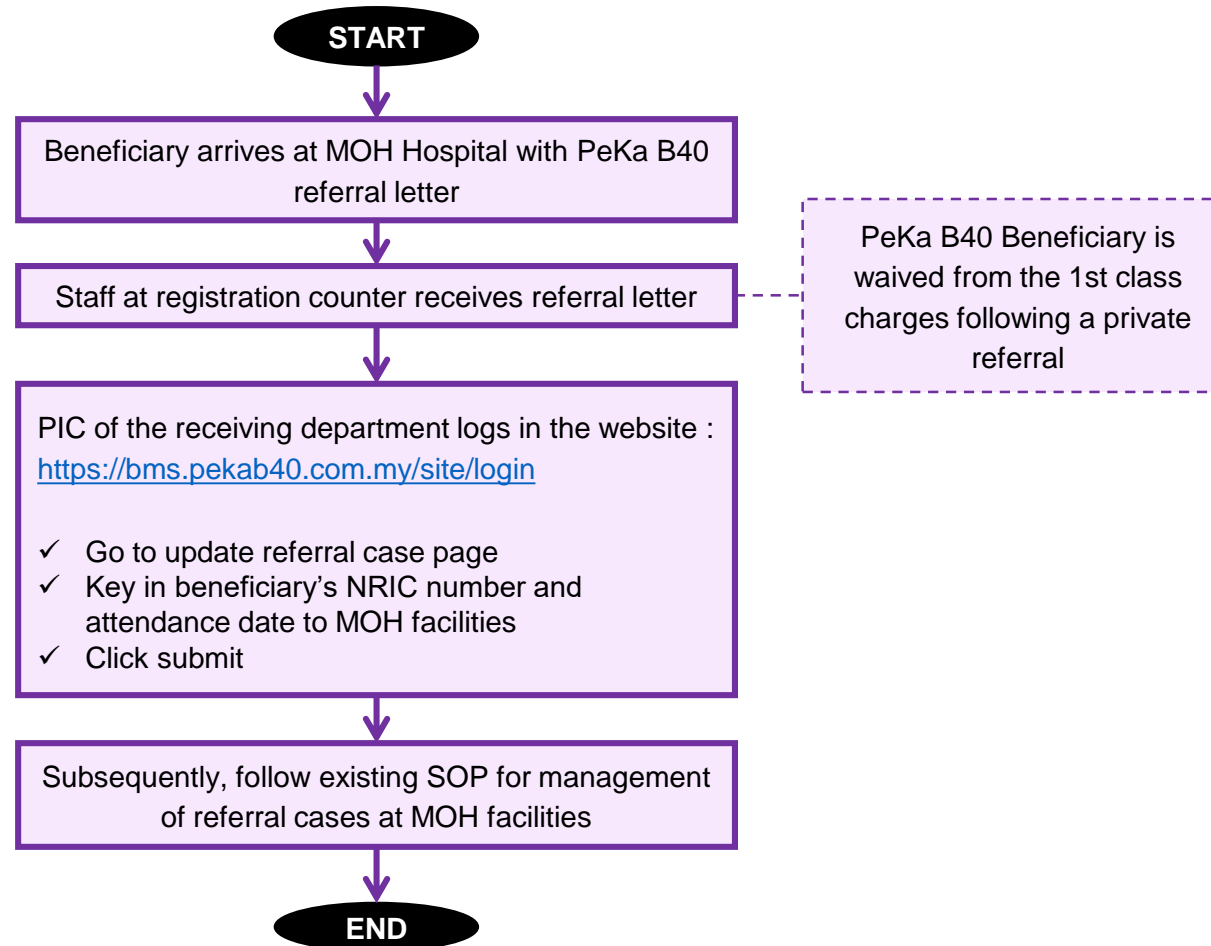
START

Beneficiary arrives at MOH Hospital with PeKa B40 referral letter

Staff at registration counter receives referral letter

PeKa B40 Beneficiary is waived from the 1st class charges following a private referral

PIC of the receiving department logs in the website : https://bms.pekab40.com.my/site/login

✓ Go to update referral case page
✓ Key in beneficiary's NRIC number and attendance date to MOH facilities
✓ Click submit

Subsequently, follow existing SOP for management of referral cases at MOH facilities

END